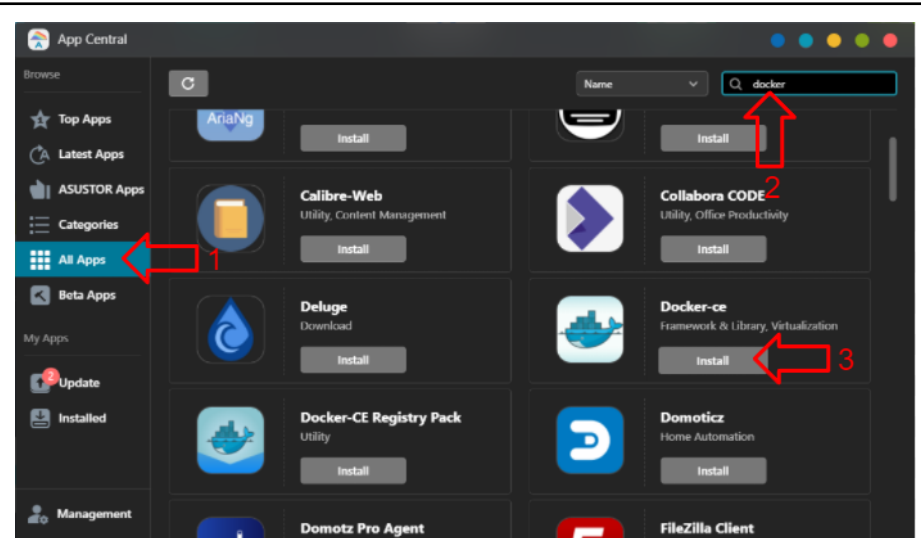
App Central

Browse

Top Apps

Latest Apps

ASUSTOR Apps

Categories

All Apps

Beta Apps

My Apps

2 Update

Installed

Management

Name

docker

AriaNg

Install

Install

Calibre-Web

Utility, Content Management

Install

Collabora CODE

Utility, Office Productivity

Install

Deluge

Download

Install

Docker-ce

Framework & Library, Virtualization

Install

Docker-CE Registry Pack

Utility

Install

Domoticz

Home Automation

Install

Domotz Pro Agent

FileZilla Client

1

2

3